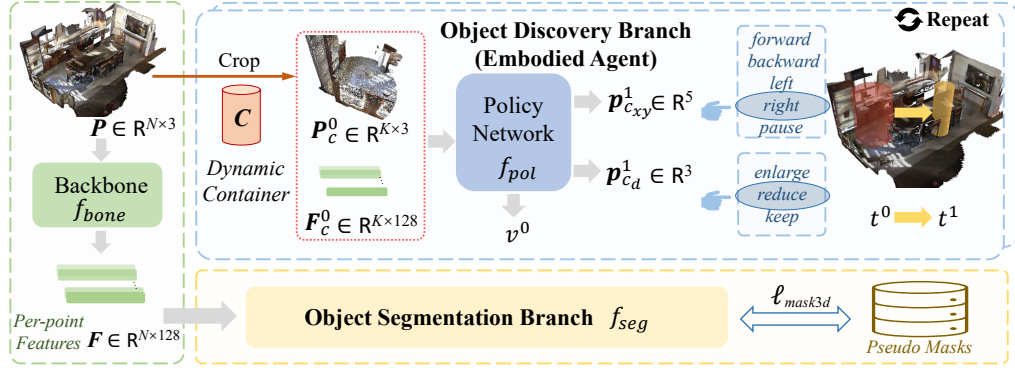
Repeat

Object Discovery Branch (Embodied Agent)

Crop

$\boldsymbol{P} \in \mathbb{R}^{N\times3}$

$\boldsymbol{C}$

Dynamic Container

$\boldsymbol{P}_c^0 \in \mathbb{R}^{K\times3}$

$\boldsymbol{F}_c^0 \in \mathbb{R}^{K\times128}$

Policy Network $f_{pol}$

$v^0$

$\boldsymbol{p}_{c_{xy}}^1 \in \mathbb{R}^5$

$\boldsymbol{p}_{c_d}^1 \in \mathbb{R}^3$

forward
backward
left
right
pause

enlarge
reduce
keep

$t^0$ $t^1$

Backbone $f_{bone}$

Per-point Features $\boldsymbol{F} \in \mathbb{R}^{N\times128}$

Object Segmentation Branch $f_{seg}$

$\ell_{mask3d}$

Pseudo Masks